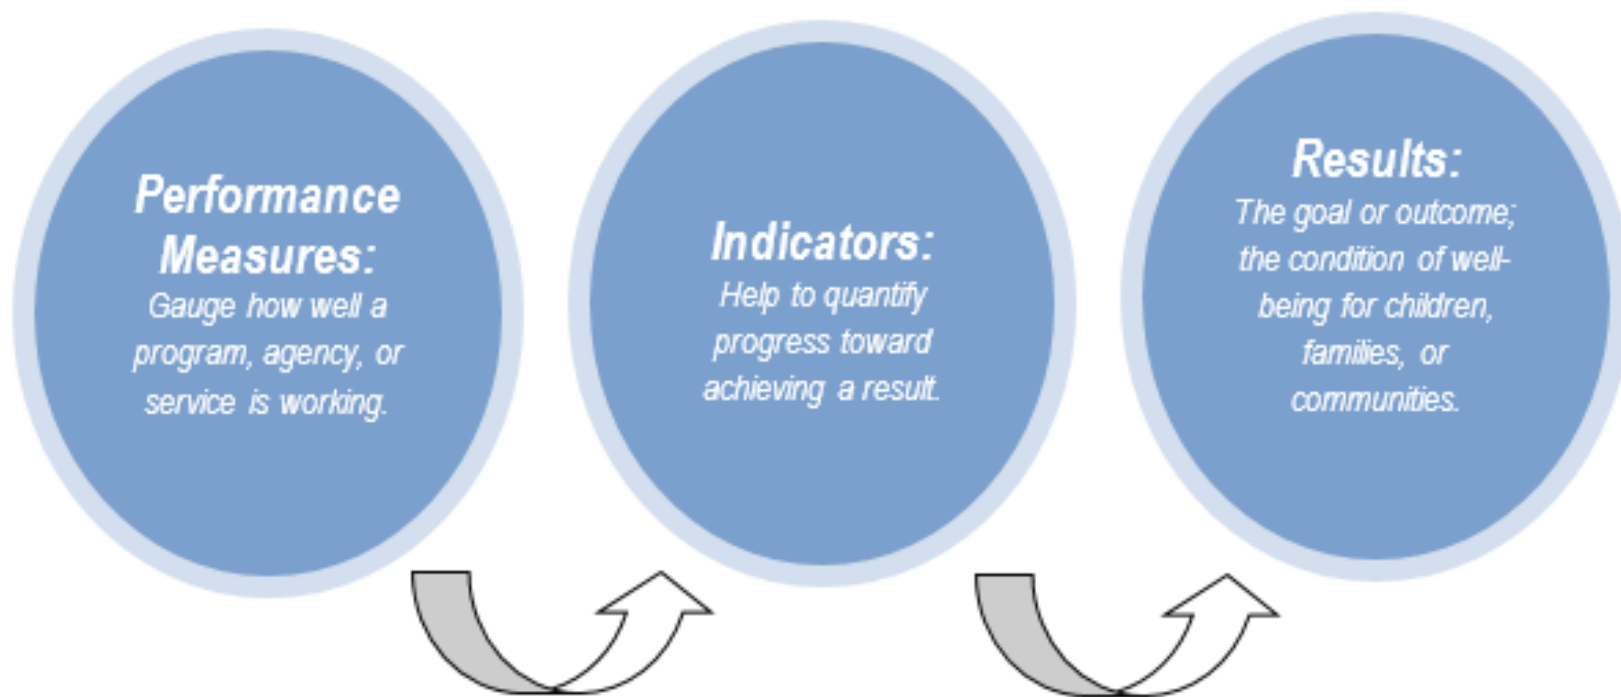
Performance Measures:
Gauge how well a program, agency, or service is working.

Indicators:
Help to quantify progress toward achieving a result.

Results:
The goal or outcome; the condition of well-being for children, families, or communities.